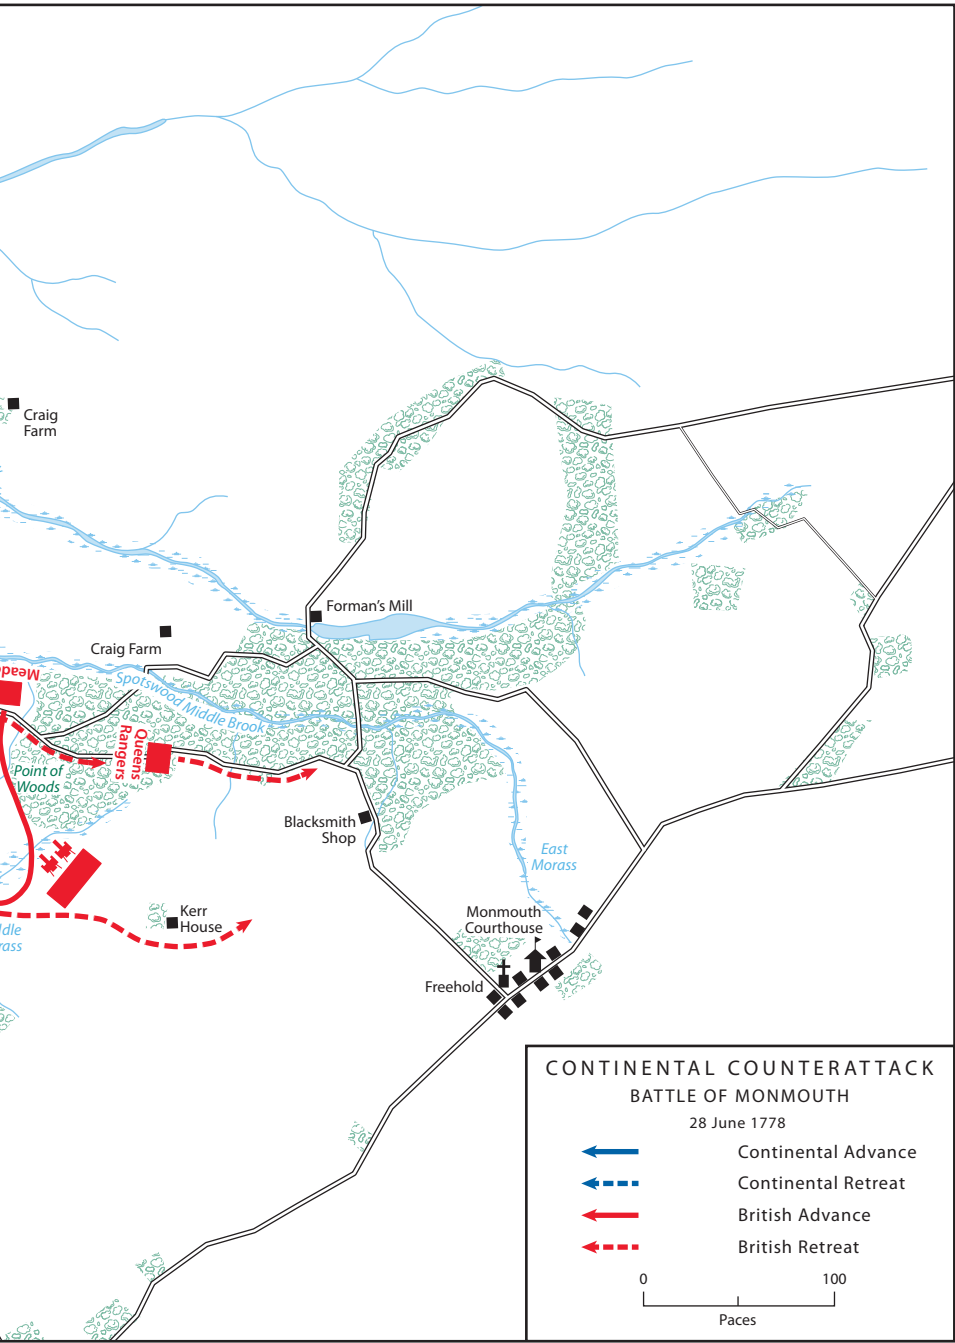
Craig Farm

Forman's Mill

Craig Farm

Mead

Spotswood Middle Brook

Queens Rangers

Point of Woods

Blacksmith Shop

East Morass

Kerr House

dle
rass

Monmouth Courthouse

Freehold

CONTINENTAL COUNTERATTACK
BATTLE OF MONMOUTH
28 June 1778

Continental Advance
Continental Retreat
British Advance
British Retreat

0
100
Paces